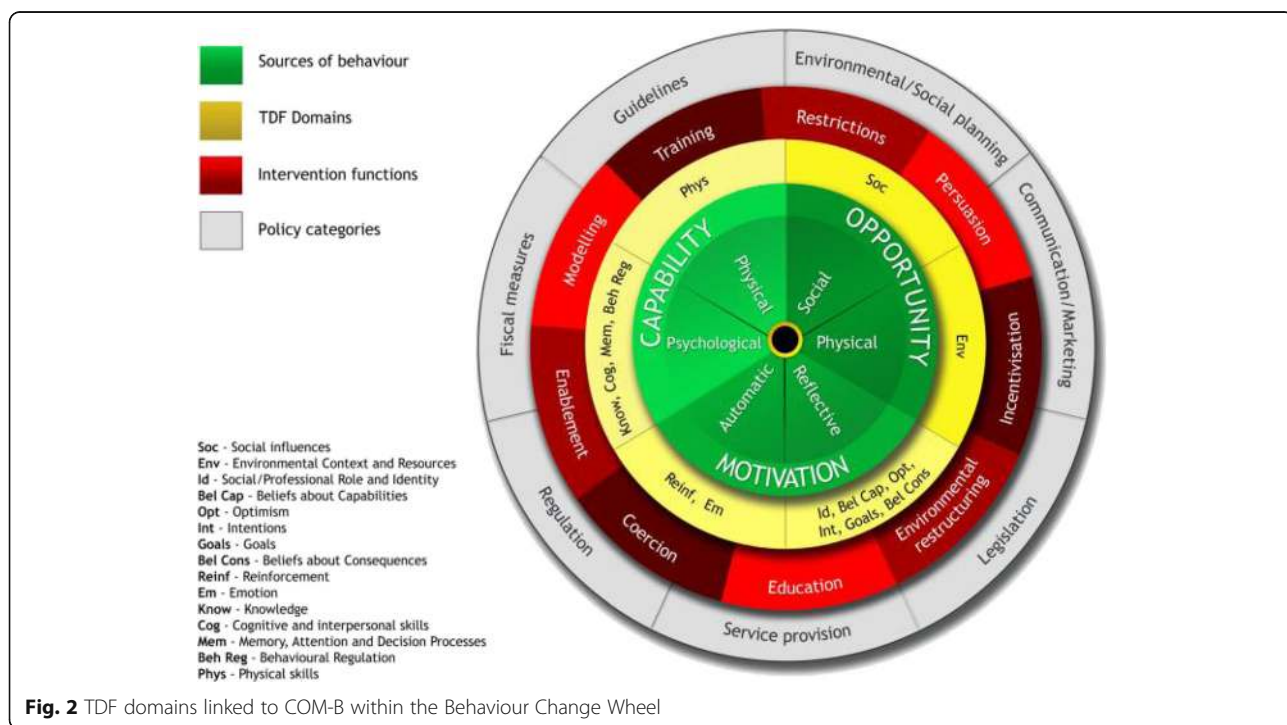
Sources of behaviour

TDF Domains

Intervention functions

Policy categories

Soc - Social influences
Env - Environmental Context and Resources
Id - Social/Professional Role and Identity
Bel Cap - Beliefs about Capabilities
Opt - Optimism
Int - Intentions
Goals - Goals
Bel Cons - Beliefs about Consequences
Reinf - Reinforcement
Em - Emotion
Know - Knowledge
Cog - Cognitive and interpersonal skills
Mem - Memory, Attention and Decision Processes
Beh Reg - Behavioural Regulation
Phys - Physical skills

Environmental/Social planning
Communication/Marketing
Legislation
Service provision
Regulation
Fiscal measures
Guidelines

Restrictions
Persuasion
Incentivisation
Environmental restructuring
Education
Coercion
Enablement
Modelling
Training

Phys
Soc
Env
Id, Bel Cap, Opt, Int, Goals, Bel Cons
Reinf, Em
Know, Cog, Mem, Beh Reg

CAPABILITY
OPPORTUNITY
MOTIVATION
Physical
Social
Physical
Reflective
Automatic
Psychological

Fig. 2 TDF domains linked to COM-B within the Behaviour Change Wheel